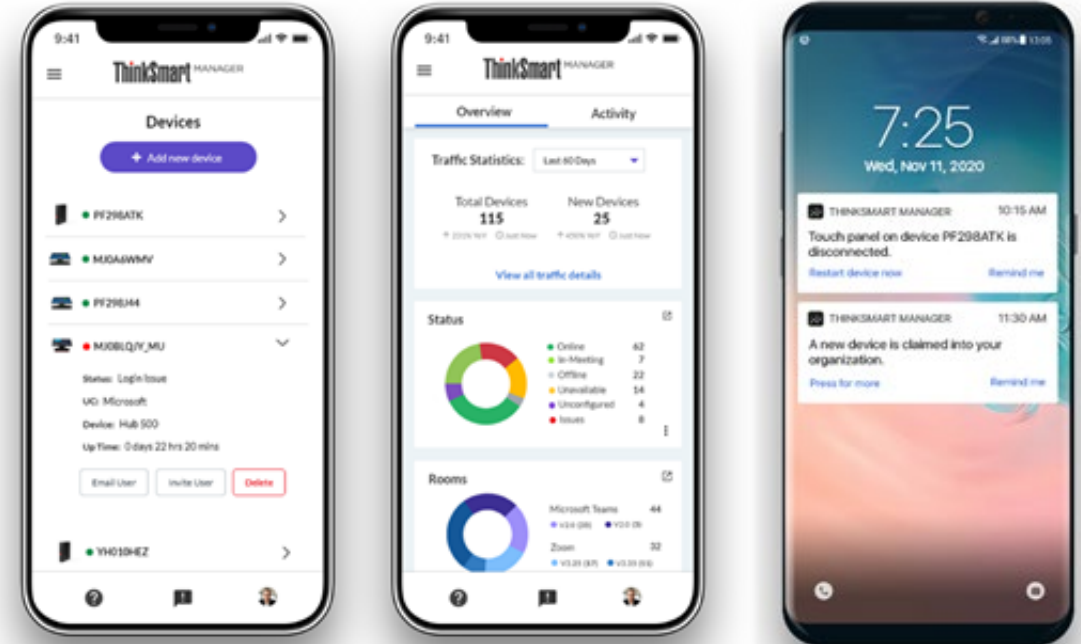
9:41

ThinkSmart MANAGER

Devices

+ Add new device

PF298ATK

MJ0A6WMV

PF298J44

MJ0BLQJY_MU

Status: Login Issue

UC: Microsoft

Device: Hub 500

Up Time: 0 days 22 hrs 20 mins

Email User

Invite User

Delete

YH010HEZ

9:41

ThinkSmart MANAGER

Overview

Activity

Traffic Statistics: Last 60 Days

Total Devices
115

New Devices
25

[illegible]

View all traffic details

Status

Online 62
In-Meeting 7
Offline 22
Unavailable 14
Unconfigured 4
Issues 8

Rooms

Microsoft Teams 44
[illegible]

Zoom 32
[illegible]

7:25
Wed, Nov 11, 2020

THINKSMART MANAGER 10:15 AM
Touch panel on device PF298ATK is disconnected.
Restart device now
Remind me

THINKSMART MANAGER 11:30 AM
A new device is claimed into your organization.
Press for more
Remind me